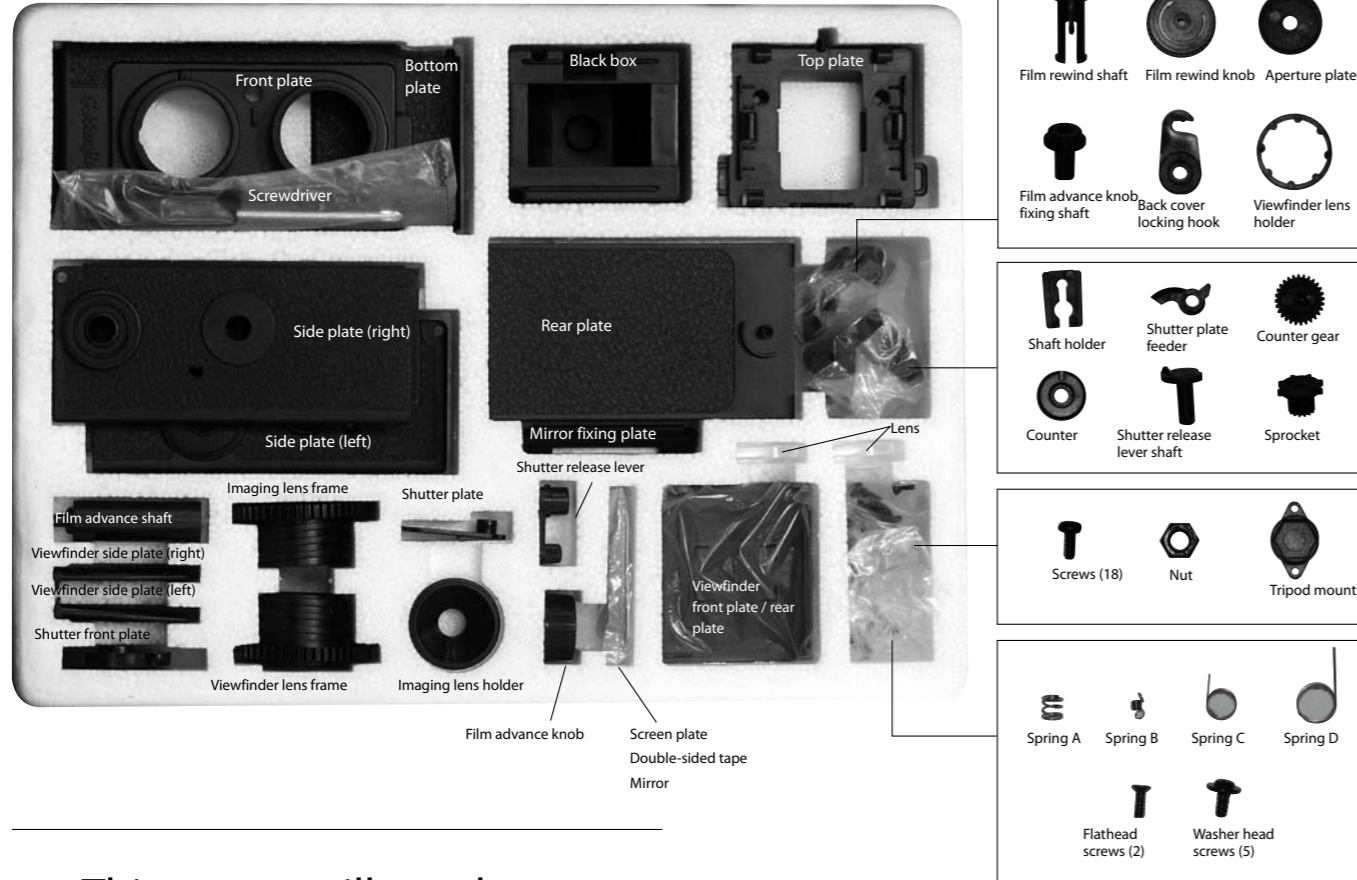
Front plate
Bottom plate
Black box
Top plate
Screwdriver
Side plate (right)
Rear plate
Side plate (left)
Mirror fixing plate
Lens
Shutter release lever
Imaging lens frame
Shutter plate
Film advance shaft
Viewfinder side plate (right)
Viewfinder side plate (left)
Shutter front plate
Viewfinder front plate / rear plate
Viewfinder lens frame
Imaging lens holder
Film advance knob
Screen plate
Double-sided tape
Mirror

Film rewind shaft
Film rewind knob
Aperture plate
Film advance knob fixing shaft
Back cover locking hook
Viewfinder lens holder

Shaft holder
Shutter plate feeder
Counter gear
Counter
Shutter release lever shaft
Sprocket

Screws (18)
Nut
Tripod mount

Spring A
Spring B
Spring C
Spring D
Flathead screws (2)
Washer head screws (5)